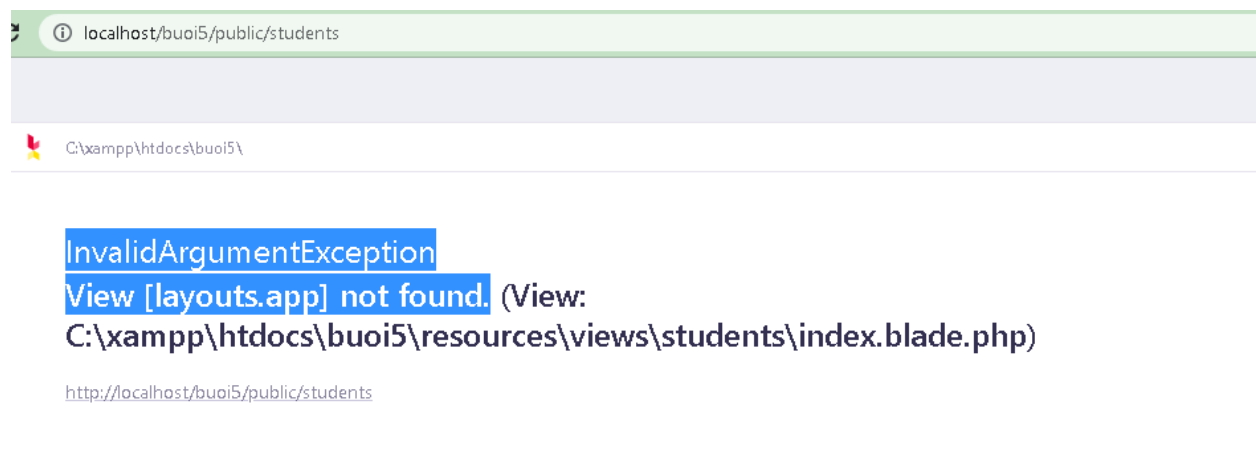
localhost/buoi5/public/students

C:\xampp\htdocs\buoi5\

InvalidArgumentException
View [layouts.app] not found. (View: C:\xampp\htdocs\buoi5\resources\views\students\index.blade.php)

http://localhost/buoi5/public/students